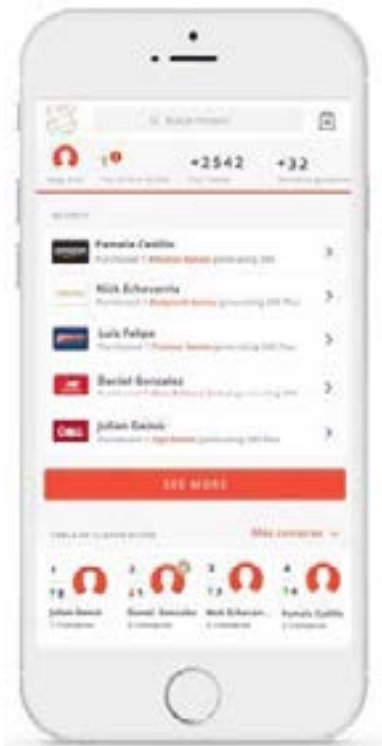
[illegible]

+2542 +32

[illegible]

Pamela Castillo
Purchased 1 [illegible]

Nick Echevarria
Purchased 1 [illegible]

Luis Felipe
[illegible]

Daniel Gonzalez
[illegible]

Julian Gaona
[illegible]

SEE MORE

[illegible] Más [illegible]

1 2 3 4

Julian Gaona Daniel Gonzalez Nick Echevarr... Pamela Castillo